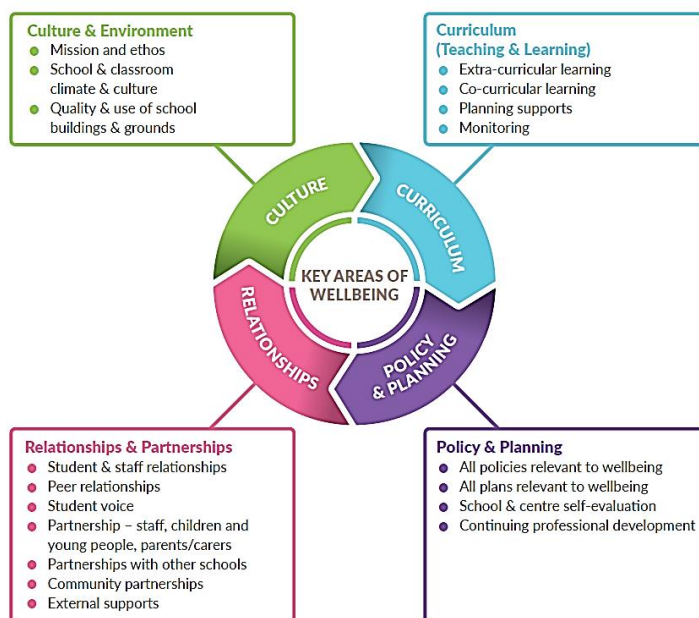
Culture & Environment
- Mission and ethos
- School & classroom climate & culture
- Quality & use of school buildings & grounds

Curriculum (Teaching & Learning)
- Extra-curricular learning
- Co-curricular learning
- Planning supports
- Monitoring

CULTURE

CURRICULUM

KEY AREAS OF WELLBEING

RELATIONSHIPS

POLICY & PLANNING

Relationships & Partnerships
- Student & staff relationships
- Peer relationships
- Student voice
- Partnership – staff, children and young people, parents/carers
- Partnerships with other schools
- Community partnerships
- External supports

Policy & Planning
- All policies relevant to wellbeing
- All plans relevant to wellbeing
- School & centre self-evaluation
- Continuing professional development